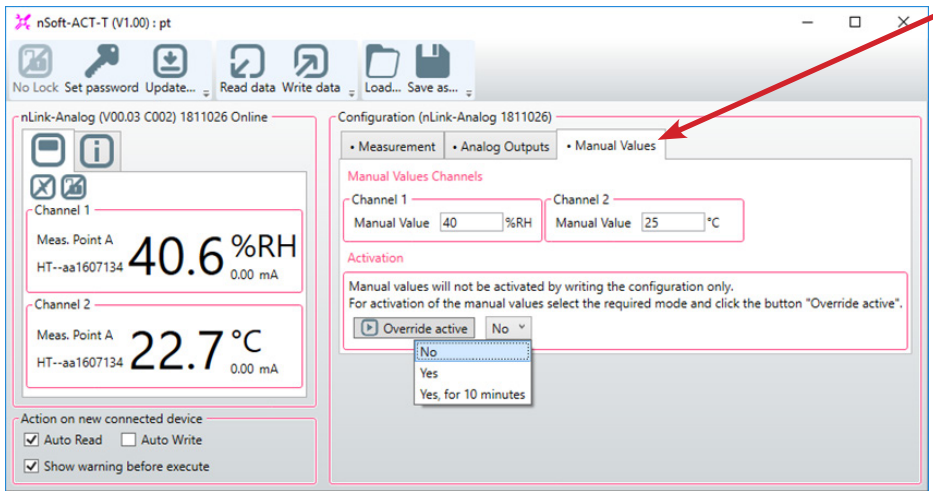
nSoft-ACT-T (V1.00) : pt

No Lock Set password Update... Read data Write data Load... Save as...

nLink-Analog (V00.03 C002) 1811026 Online

Channel 1
Meas. Point A
HT--aa1607134
40.6 %RH
0.00 mA

Channel 2
Meas. Point A
HT--aa1607134
22.7 °C
0.00 mA

Action on new connected device
Auto Read
Auto Write
Show warning before execute

Configuration (nLink-Analog 1811026)
• Measurement • Analog Outputs • Manual Values

Manual Values Channels
Channel 1
Manual Value 40 %RH
Channel 2
Manual Value 25 °C

Activation
Manual values will not be activated by writing the configuration only.
For activation of the manual values select the required mode and click the button "Override active".
Override active No
No
Yes
Yes, for 10 minutes